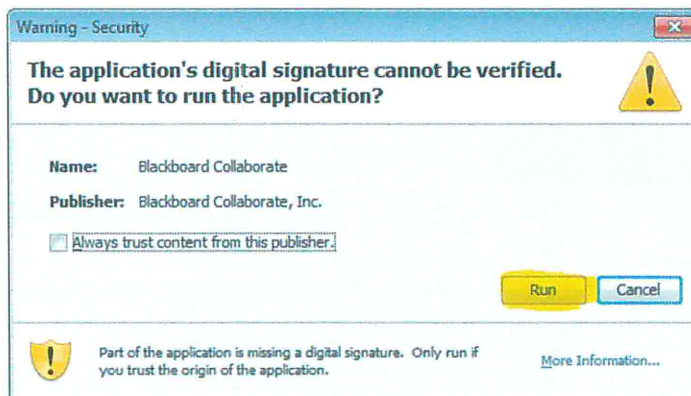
Warning - Security

The application's digital signature cannot be verified. Do you want to run the application?

Name: Blackboard Collaborate

Publisher: Blackboard Collaborate, Inc.

Always trust content from this publisher.

Run

Cancel

Part of the application is missing a digital signature. Only run if you trust the origin of the application.

More Information...